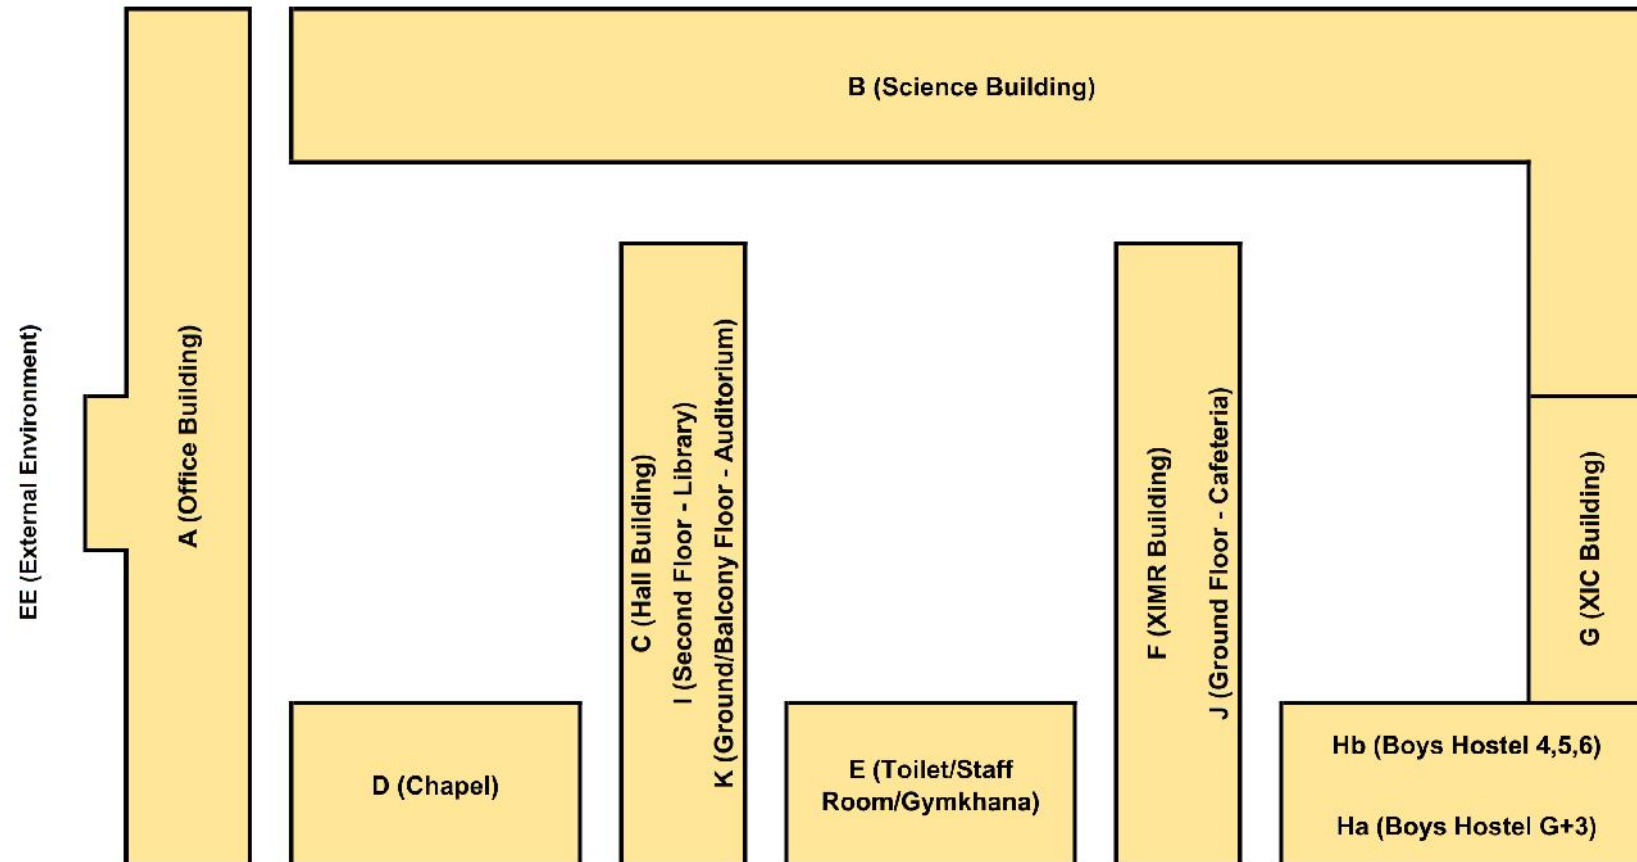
B (Science Building)

EE (External Environment)

A (Office Building)

C (Hall Building)
I (Second Floor - Library)
K (Ground/Balcony Floor - Auditorium)

F (XIMR Building)
J (Ground Floor - Cafeteria)

G (XIC Building)

D (Chapel)

E (Toilet/Staff Room/Gymkhana)

Hb (Boys Hostel 4,5,6)

Ha (Boys Hostel G+3)